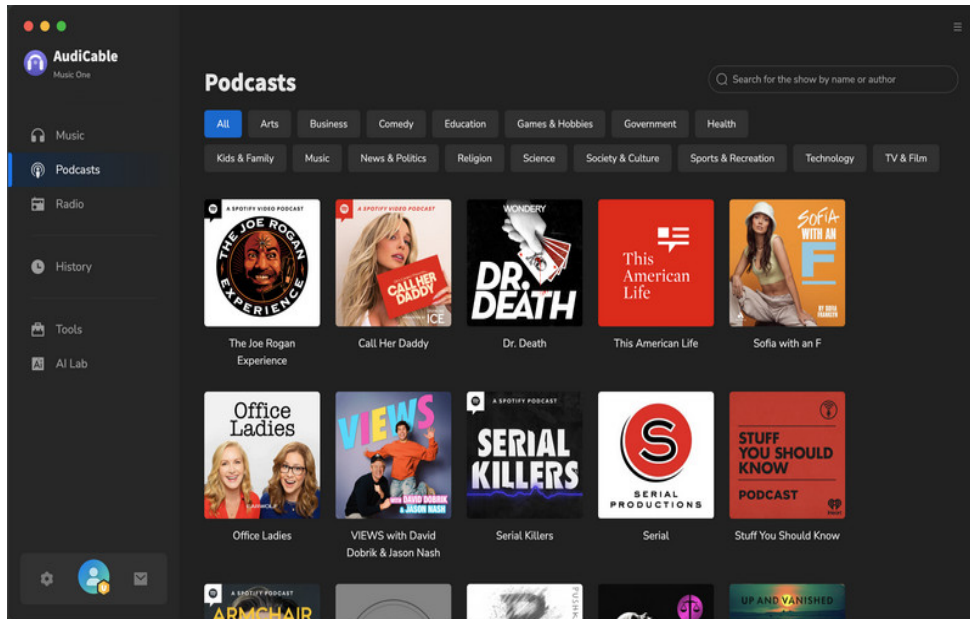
AudiCable
Music One

Music
Podcasts
Radio
History
Tools
AI Lab

Podcasts

Search for the show by name or author

All | Arts | Business | Comedy | Education | Games & Hobbies | Government | Health
Kids & Family | Music | News & Politics | Religion | Science | Society & Culture | Sports & Recreation | Technology | TV & Film

A SPOTIFY VIDEO PODCAST
THE JOE ROGAN EXPERIENCE
The Joe Rogan Experience

A SPOTIFY VIDEO PODCAST
CALL HER DADDY
ICE
Call Her Daddy

WONDERY
DR. DEATH
Dr. Death

This American Life
This American Life

SOFIA WITH AN F
BY SOFIA FRANKLYN
Sofia with an F

Office Ladies
EARWOLF
Office Ladies

VIEWS
WITH DAVID DOBRIK & JASON NASH
VIEWS with David Dobrik & Jason Nash

A SPOTIFY PODCAST
SERIAL KILLERS
Serial Killers

S
SERIAL PRODUCTIONS
Serial

STUFF YOU SHOULD KNOW
PODCAST
iHeart
Stuff You Should Know

A SPOTIFY PODCAST
ARMCHAIR
PUSHKIN
UP AND VANISHED